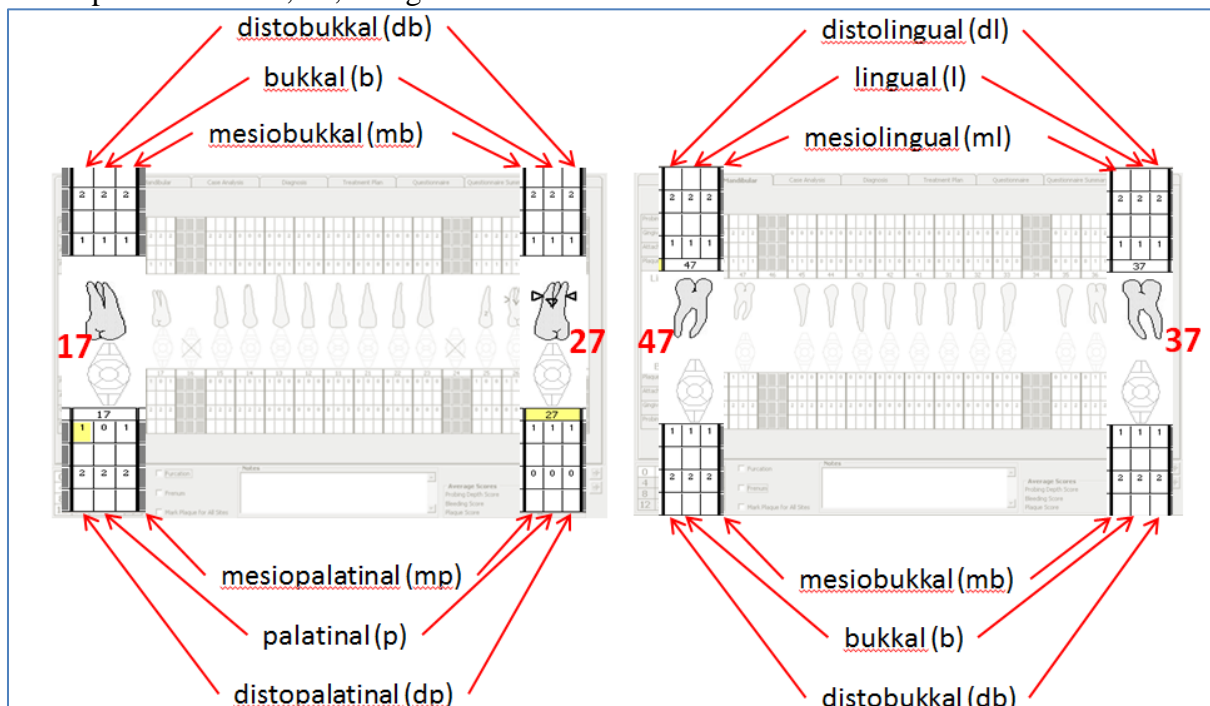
distobukkal (db)
bukkal (b)
mesiobukkal (mb)

distolingual (dl)
lingual (l)
mesiolingual (ml)

| 2 | 2 | 2 |
| 1 | 1 | 1 |

| 2 | 2 | 2 |
| 1 | 1 | 1 |

17
27

17
| 1 | 0 | 1 |
| 2 | 2 | 2 |

27
| 1 | 1 | 1 |
| 0 | 0 | 0 |

Mandibular Case Analysis Diagnosis Treatment Plan Questionnaire Questionnaire Summary

Furcation
Premium
Mark Plaque for All Sites
Notes
Average Scores
Probing Depth Score
Bleeding Score
Plaque Score

| 2 | 2 | 2 |
| 1 | 1 | 1 |
47

| 2 | 2 | 2 |
| 1 | 1 | 1 |
37

47
37

| 1 | 1 | 1 |
| 2 | 2 | 2 |

| 1 | 1 | 1 |
| 2 | 2 | 2 |

0
4
8
12

mesiopalatinal (mp)
palatinal (p)
distopalatinal (dp)

mesiobukkal (mb)
bukkal (b)
distobukkal (db)